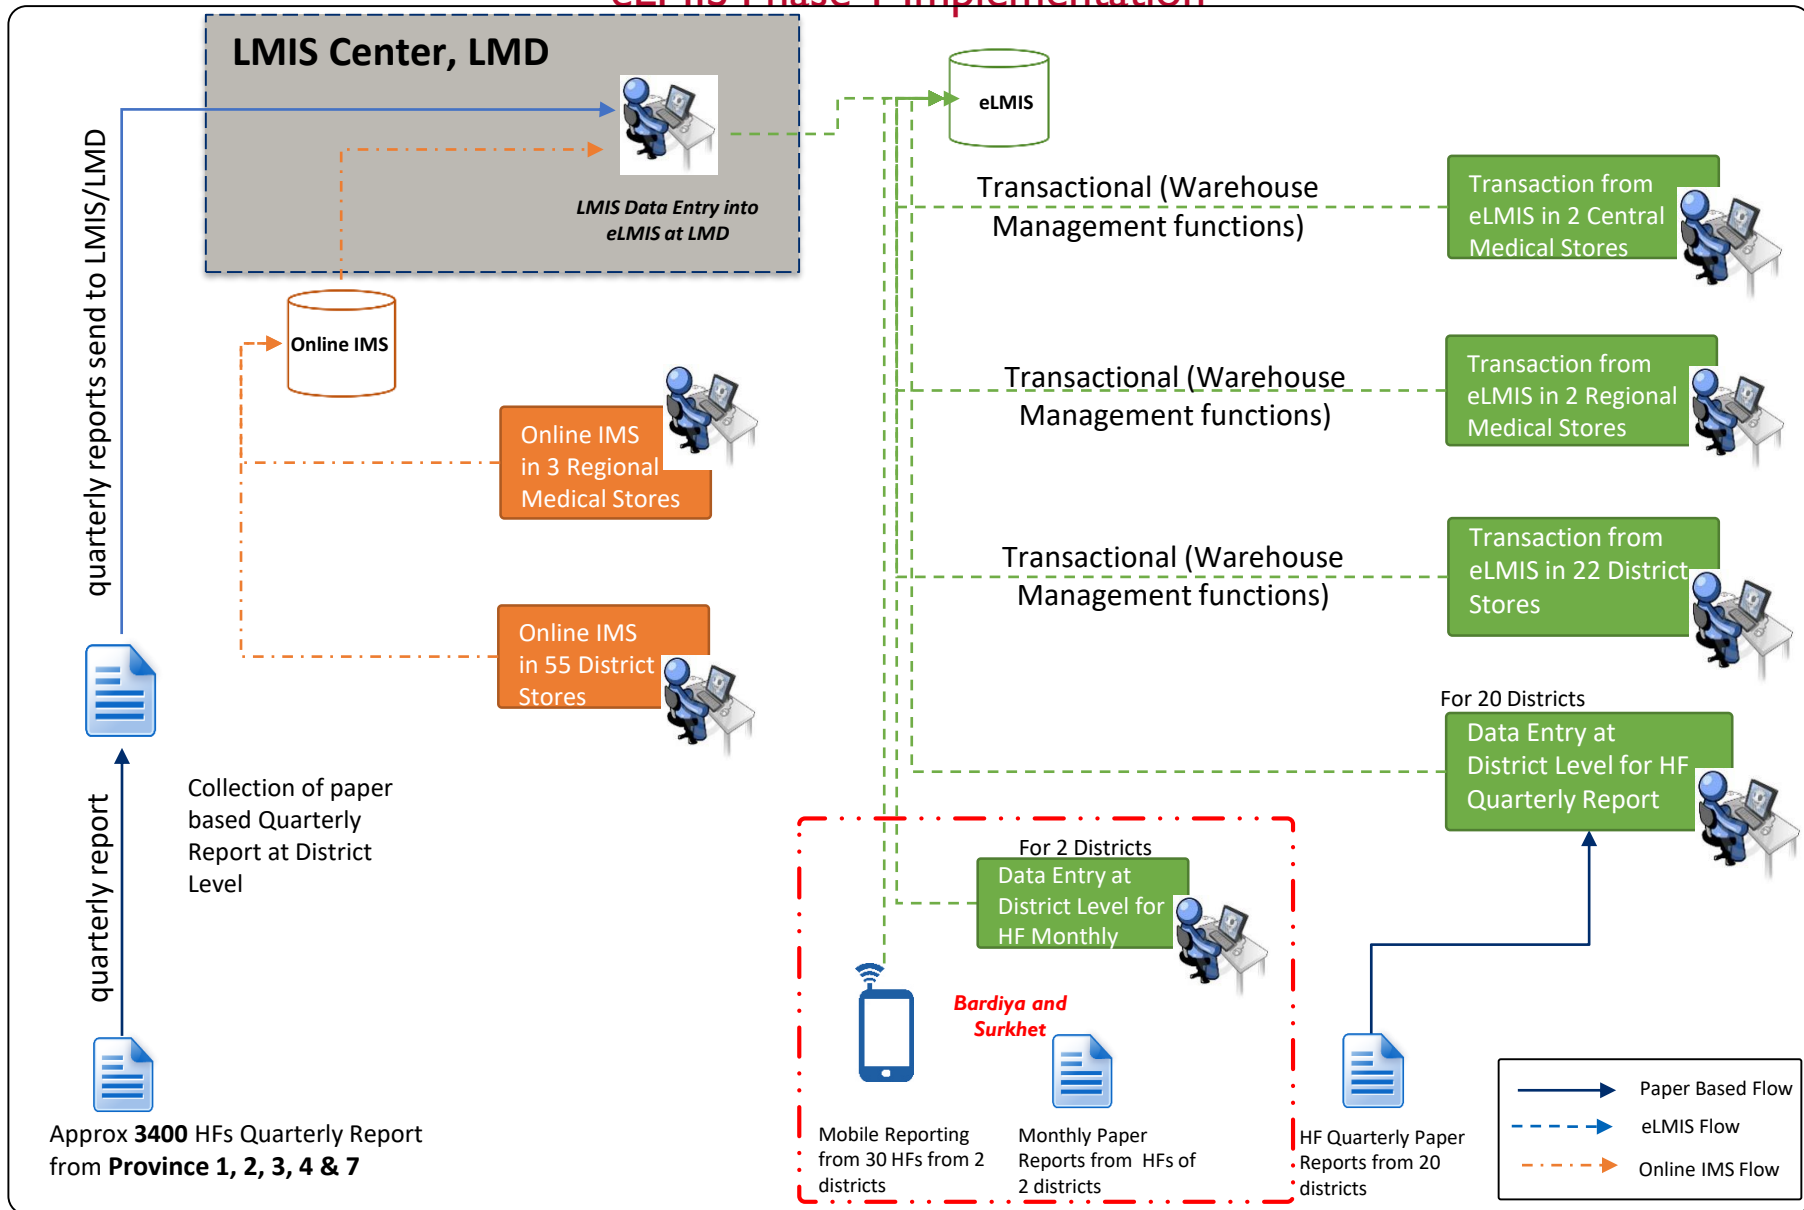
LMIS Center, LMD

LMIS Data Entry into eLMIS at LMD

eLMIS

Online IMS

quarterly reports send to LMIS/LMD

Transactional (Warehouse Management functions)

Transaction from eLMIS in 2 Central Medical Stores

Transactional (Warehouse Management functions)

Transaction from eLMIS in 2 Regional Medical Stores

Online IMS in 3 Regional Medical Stores

Transactional (Warehouse Management functions)

Transaction from eLMIS in 22 District Stores

Online IMS in 55 District Stores

For 20 Districts

Data Entry at District Level for HF Quarterly Report

quarterly report

Collection of paper based Quarterly Report at District Level

For 2 Districts

Data Entry at District Level for HF Monthly

Bardiya and Surkhet

Approx **3400** HFs Quarterly Report from **Province 1, 2, 3, 4 & 7**

Mobile Reporting from 30 HFs from 2 districts

Monthly Paper Reports from HFs of 2 districts

HF Quarterly Paper Reports from 20 districts

Paper Based Flow

eLMIS Flow

Online IMS Flow